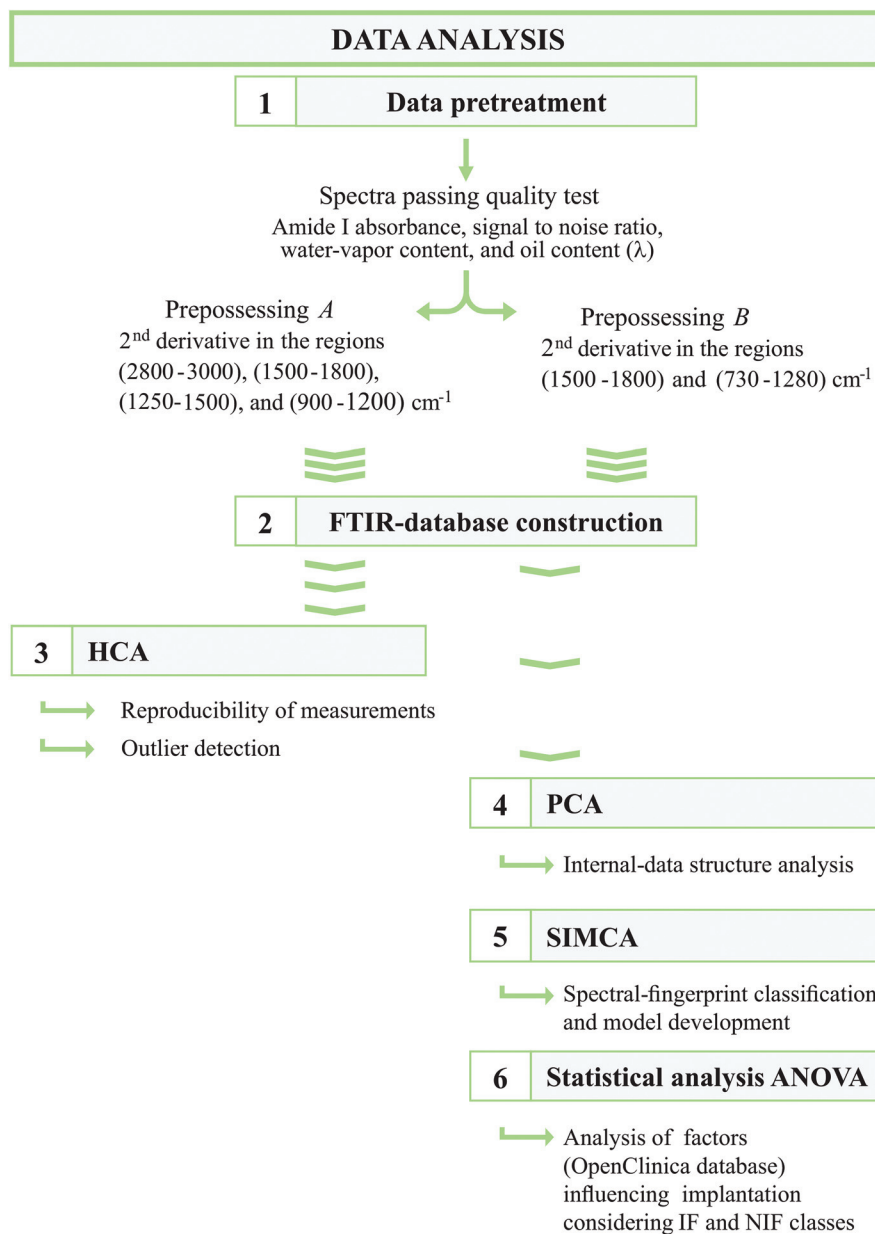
DATA ANALYSIS

1 Data pretreatment

Spectra passing quality test
Amide I absorbance, signal to noise ratio, water-vapor content, and oil content (λ)

Prepossessing *A*
2$^{nd}$ derivative in the regions (2800 - 3000), (1500-1800), (1250-1500), and (900 - 1200) cm$^{-1}$

Prepossessing *B*
2$^{nd}$ derivative in the regions (1500 - 1800) and (730 - 1280) cm$^{-1}$

2 FTIR-database construction

3 HCA

Reproducibility of measurements

Outlier detection

4 PCA

Internal-data structure analysis

5 SIMCA

Spectral-fingerprint classification and model development

6 Statistical analysis ANOVA

Analysis of factors (OpenClinica database) influencing implantation considering IF and NIF classes